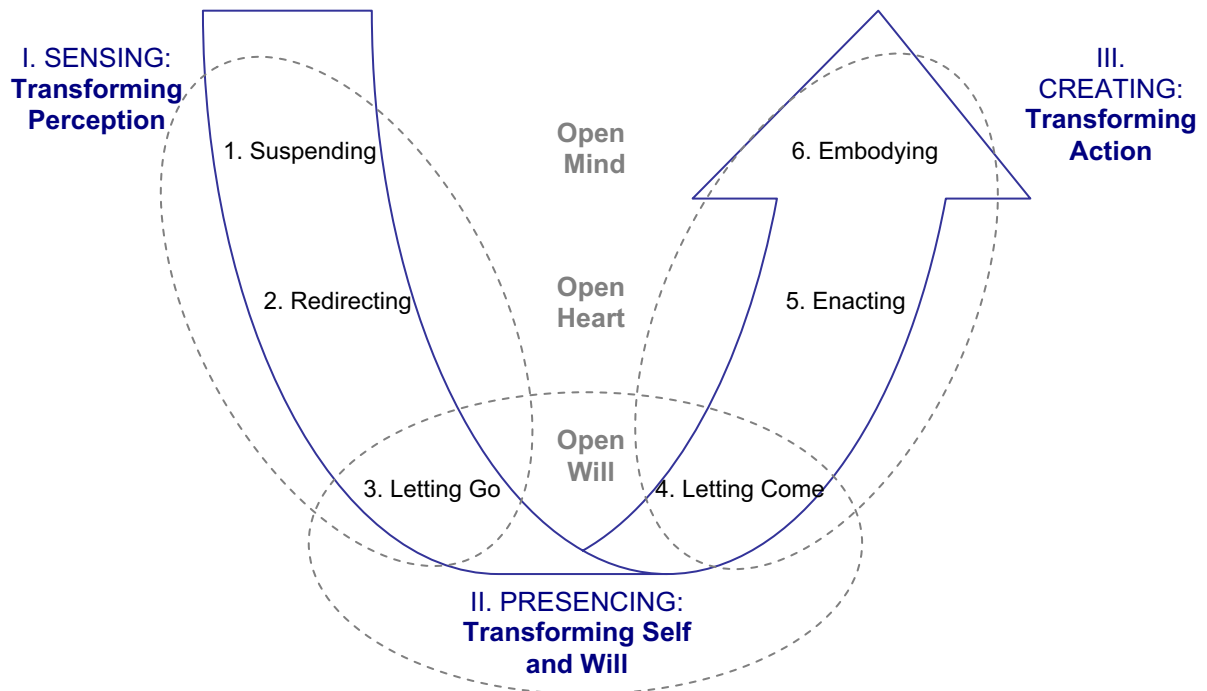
I. SENSING:
**Transforming Perception**

1. Suspending

2. Redirecting

3. Letting Go

Open Mind

Open Heart

Open Will

III. CREATING:
**Transforming Action**

6. Embodying

5. Enacting

4. Letting Come

II. PRESENCING:
**Transforming Self and Will**